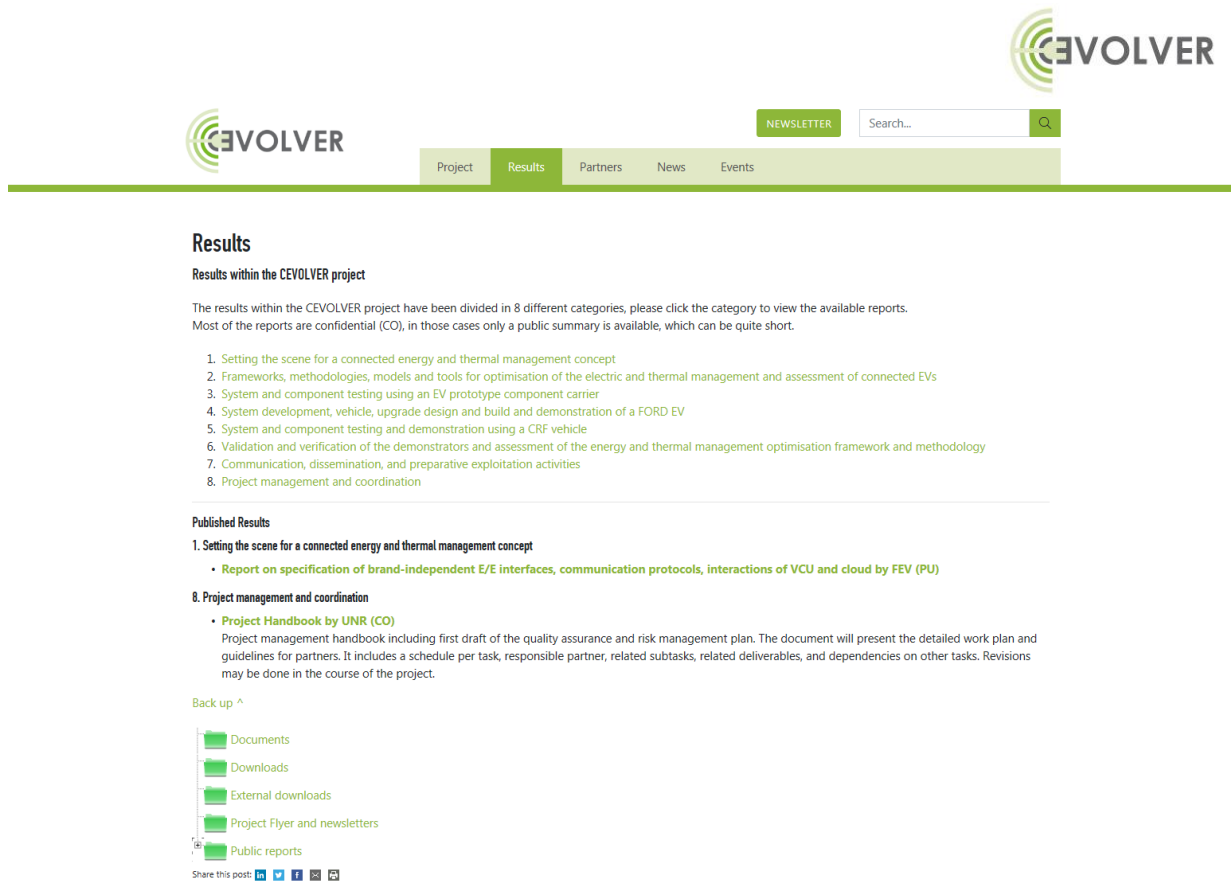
CEVOLVER

CEVOLVER

NEWSLETTER

Search...

Project
Results
Partners
News
Events

Results

Results within the CEVOLVER project

The results within the CEVOLVER project have been divided in 8 different categories, please click the category to view the available reports.
Most of the reports are confidential (CO), in those cases only a public summary is available, which can be quite short.

1. Setting the scene for a connected energy and thermal management concept
2. Frameworks, methodologies, models and tools for optimisation of the electric and thermal management and assessment of connected EVs
3. System and component testing using an EV prototype component carrier
4. System development, vehicle, upgrade design and build and demonstration of a FORD EV
5. System and component testing and demonstration using a CRF vehicle
6. Validation and verification of the demonstrators and assessment of the energy and thermal management optimisation framework and methodology
7. Communication, dissemination, and preparative exploitation activities
8. Project management and coordination

Published Results

1. Setting the scene for a connected energy and thermal management concept

- Report on specification of brand-independent E/E interfaces, communication protocols, interactions of VCU and cloud by FEV (PU)

8. Project management and coordination

- Project Handbook by UNR (CO)
Project management handbook including first draft of the quality assurance and risk management plan. The document will present the detailed work plan and guidelines for partners. It includes a schedule per task, responsible partner, related subtasks, related deliverables, and dependencies on other tasks. Revisions may be done in the course of the project.

Back up ^

Documents
Downloads
External downloads
Project Flyer and newsletters
Public reports

Share this post: